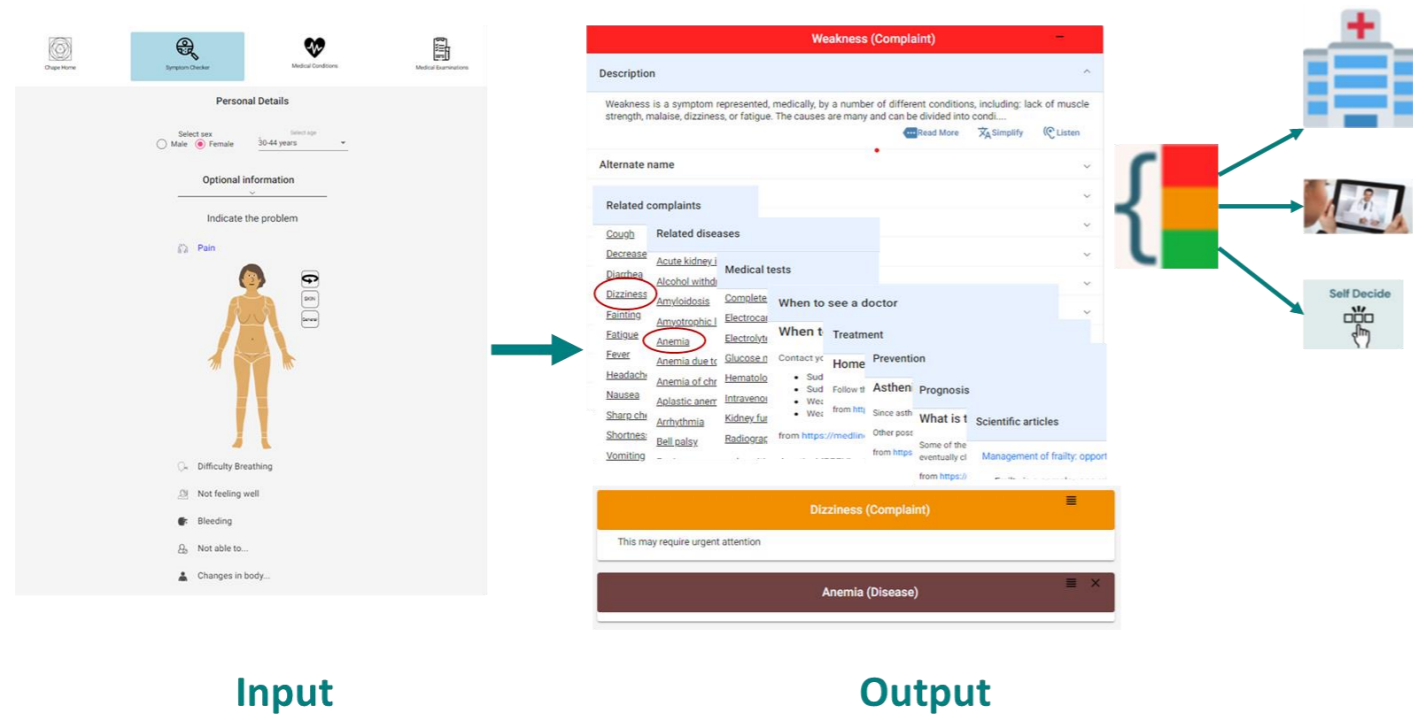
Chape Home
Symptom Checker
Medical Conditions
Medical Examinations

Personal Details

Select sex
Male Female
Select age
30-44 years

Optional information

Indicate the problem

Pain

Skin
General

Difficulty Breathing
Not feeling well
Bleeding
Not able to...
Changes in body...

Weakness (Complaint)

Description

Weakness is a symptom represented, medically, by a number of different conditions, including: lack of muscle strength, malaise, dizziness, or fatigue. The causes are many and can be divided into condi....

Read More Simplify Listen

Alternate name

Related complaints
Cough
Decrease
Diarrhea
Dizziness
Fainting
Fatigue
Fever
Headach
Nausea
Sharp ch
Shortnes
Vomiting

Related diseases
Acute kidney i
Alcohol withd
Amyloidosis
Amyotrophic l
Anemia
Anemia due to
Anemia of chr
Aplastic anem
Arrhythmia
Bell palsy

Medical tests
Complete
Electrocar
Electrolyt
Glucose m
Hematolo
Intravenou
Kidney fu
Radiograp

When to see a doctor
When t
Contact yo
Sud
Sud
Wea
Wea
from https://medlin

Treatment
Home
Follow th
from http

Prevention
Asthen
Since asth
Other poss
from https

Prognosis
What is t
Some of the
eventually c
from https://

Scientific articles
Management of frailty: opport

Dizziness (Complaint)
This may require urgent attention

Anemia (Disease)

Self Decide

Input

Output